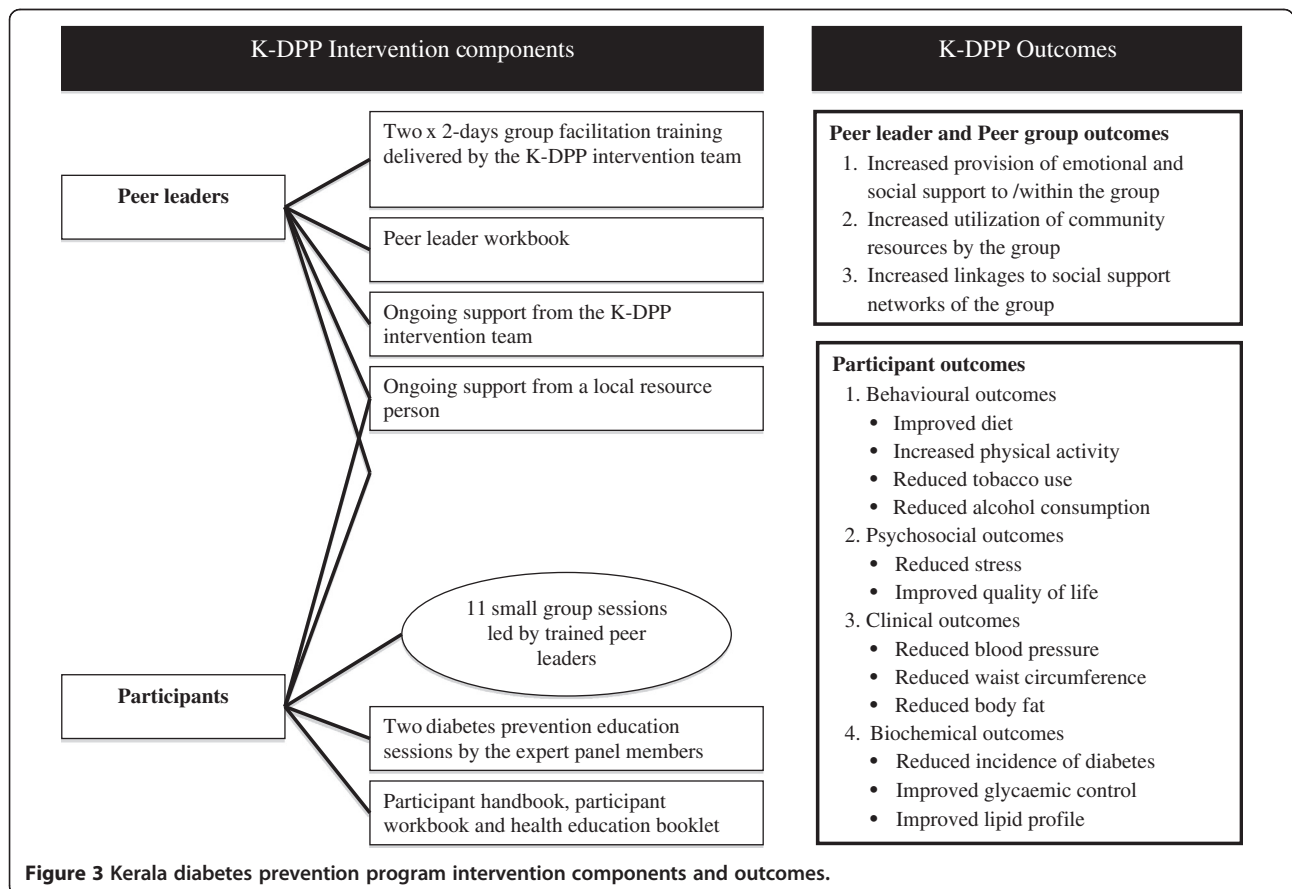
K-DPP Intervention components

K-DPP Outcomes

Peer leaders

Two x 2-days group facilitation training delivered by the K-DPP intervention team

Peer leader workbook

Ongoing support from the K-DPP intervention team

Ongoing support from a local resource person

Participants

11 small group sessions led by trained peer leaders

Two diabetes prevention education sessions by the expert panel members

Participant handbook, participant workbook and health education booklet

**Peer leader and Peer group outcomes**
1. Increased provision of emotional and social support to /within the group
2. Increased utilization of community resources by the group
3. Increased linkages to social support networks of the group

**Participant outcomes**
1. Behavioural outcomes
- Improved diet
- Increased physical activity
- Reduced tobacco use
- Reduced alcohol consumption
2. Psychosocial outcomes
- Reduced stress
- Improved quality of life
3. Clinical outcomes
- Reduced blood pressure
- Reduced waist circumference
- Reduced body fat
4. Biochemical outcomes
- Reduced incidence of diabetes
- Improved glycaemic control
- Improved lipid profile

**Figure 3 Kerala diabetes prevention program intervention components and outcomes.**